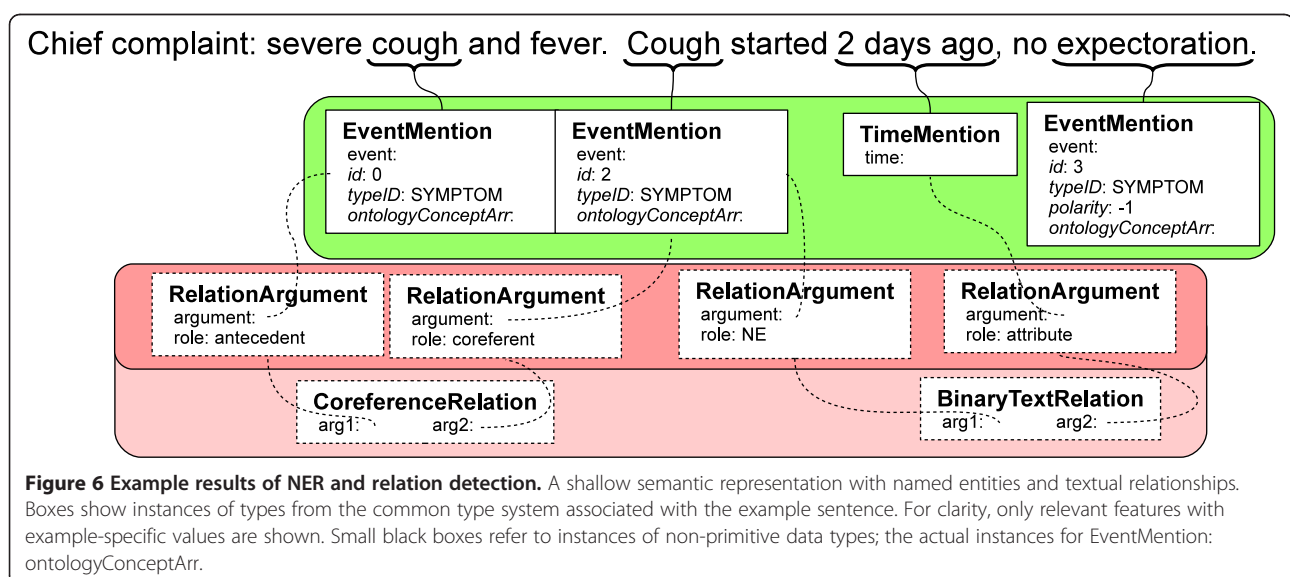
Chief complaint: severe cough and fever. Cough started 2 days ago, no expectoration.

EventMention
event:
id: 0
typeID: SYMPTOM
ontologyConceptArr:

EventMention
event:
id: 2
typeID: SYMPTOM
ontologyConceptArr:

TimeMention
time:

EventMention
event:
id: 3
typeID: SYMPTOM
polarity: -1
ontologyConceptArr:

RelationArgument
argument:
role: antecedent

RelationArgument
argument:
role: coreferent

RelationArgument
argument:
role: NE

RelationArgument
argument:
role: attribute

CoreferenceRelation
arg1:
arg2:

BinaryTextRelation
arg1:
arg2:

**Figure 6 Example results of NER and relation detection.** A shallow semantic representation with named entities and textual relationships. Boxes show instances of types from the common type system associated with the example sentence. For clarity, only relevant features with example-specific values are shown. Small black boxes refer to instances of non-primitive data types; the actual instances for EventMention: ontologyConceptArr.